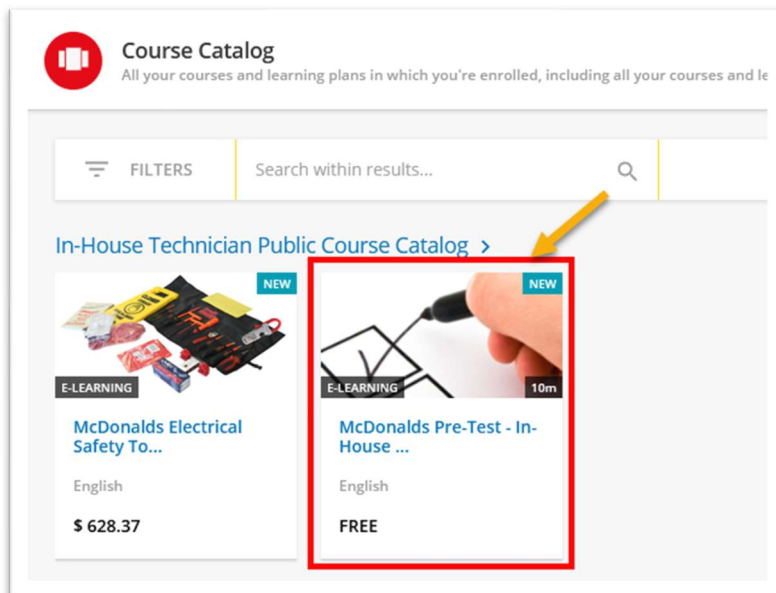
Course Catalog
All your courses and learning plans in which you're enrolled, including all your courses and le

FILTERS
Search within results...

In-House Technician Public Course Catalog >

NEW
E-LEARNING
McDonalds Electrical Safety To...
English
$ 628.37

NEW
E-LEARNING
10m
McDonalds Pre-Test - In-House ...
English
FREE